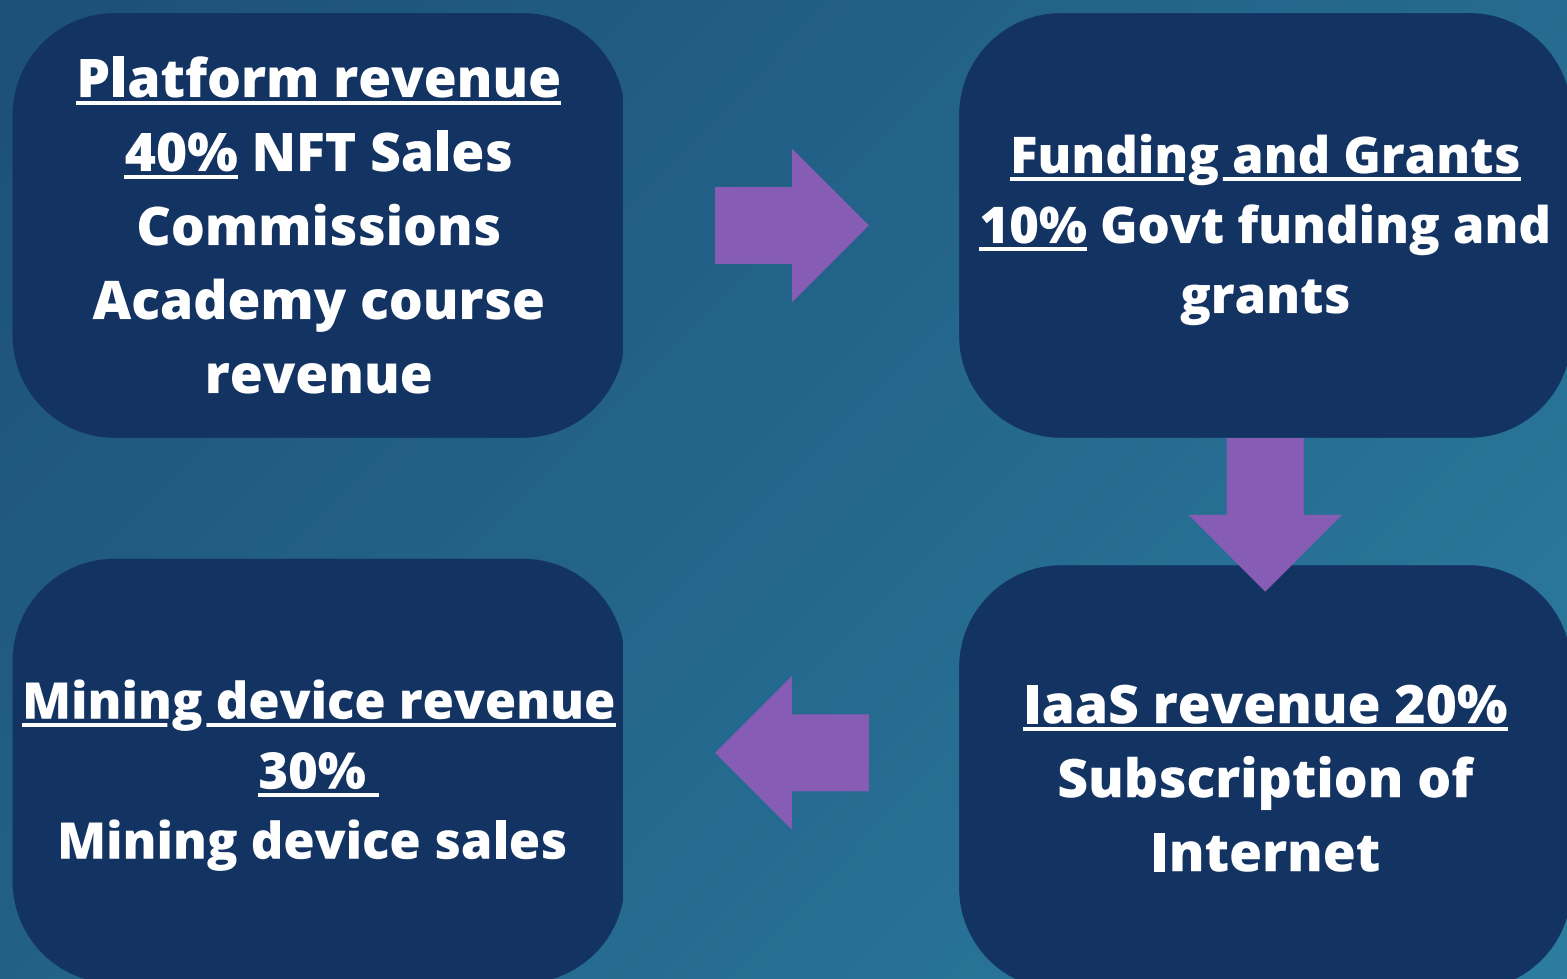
Platform revenue
40% NFT Sales Commissions Academy course revenue

Funding and Grants
10% Govt funding and grants

IaaS revenue 20%
Subscription of Internet

Mining device revenue
30%
Mining device sales